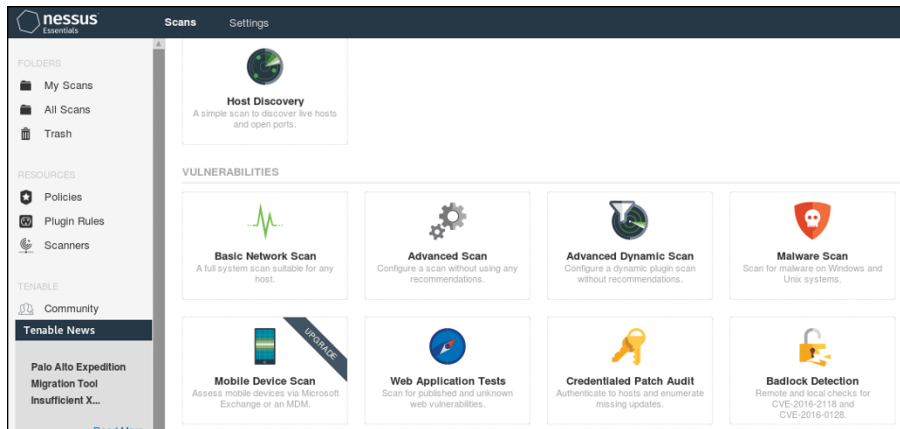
nessus Essentials

Scans Settings

FOLDERS
My Scans
All Scans
Trash

RESOURCES
Policies
Plugin Rules
Scanners

TENABLE
Community

Tenable News

Palo Alto Expedition Migration Tool Insufficient X...

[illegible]

Host Discovery
A simple scan to discover live hosts and open ports.

VULNERABILITIES

Basic Network Scan
A full system scan suitable for any host.

Advanced Scan
Configure a scan without using any recommendations.

Advanced Dynamic Scan
Configure a dynamic plugin scan without recommendations.

Malware Scan
Scan for malware on Windows and Unix systems.

UPGRADE

Mobile Device Scan
Assess mobile devices via Microsoft Exchange or an MDM.

Web Application Tests
Scan for published and unknown web vulnerabilities.

Credentialed Patch Audit
Authenticate to hosts and enumerate missing updates.

Badlock Detection
Remote and local checks for CVE-2016-2118 and CVE-2016-0128.